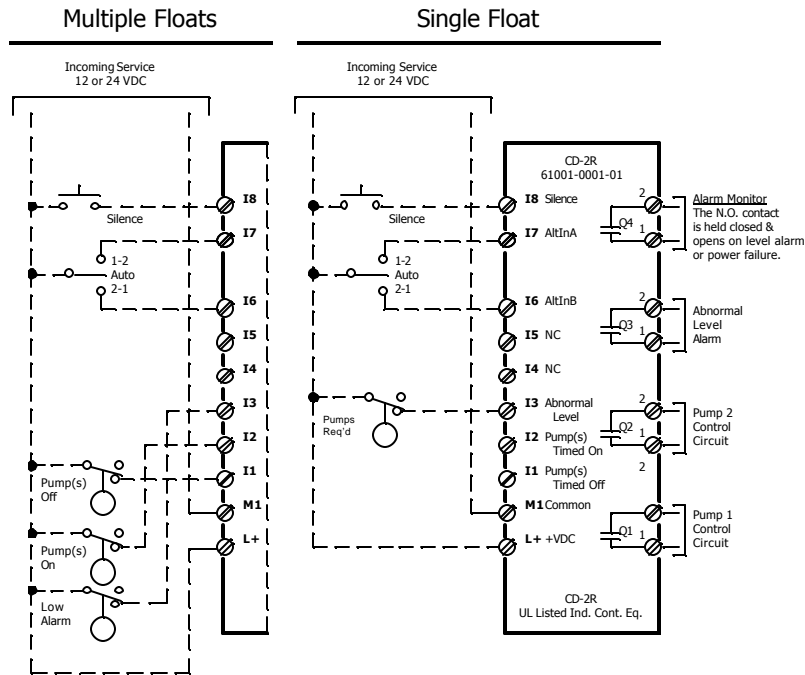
Multiple Floats

Incoming Service
12 or 24 VDC

Silence

1-2
Auto
2-1

I8
I7
I6
I5
I4
I3
I2
I1
M1
L+

Pump(s)
Off

Pump(s)
On

Low
Alarm

Single Float

Incoming Service
12 or 24 VDC

CD-2R
61001-0001-01

Silence

1-2
Auto
2-1

Pumps
Req'd

I8 Silence
I7 AltInA
I6 AltInB
I5 NC
I4 NC
I3 Abnormal Level
I2 Pump(s) Timed On
I1 Pump(s) Timed Off
M1 Common
L+ +VDC

2
Q4
1

2
Q3
1

2
Q2
1
2

Q1
1

Alarm Monitor
The N.O. contact is held closed & opens on level alarm or power failure.

Abnormal
Level
Alarm

Pump 2
Control
Circuit

Pump 1
Control
Circuit

CD-2R
UL Listed Ind. Cont. Eq.